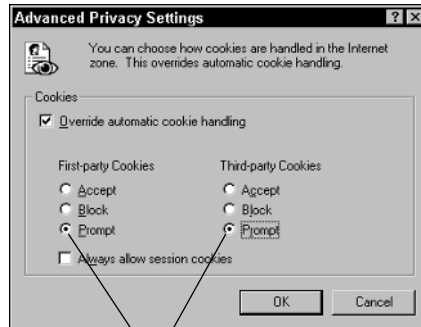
Advanced Privacy Settings

?

You can choose how cookies are handled in the Internet zone. This overrides automatic cookie handling.

Cookies

Override automatic cookie handling

First-party Cookies

Accept

Block

Prompt

Third-party Cookies

Accept

Block

Prompt

Always allow session cookies

OK

Cancel